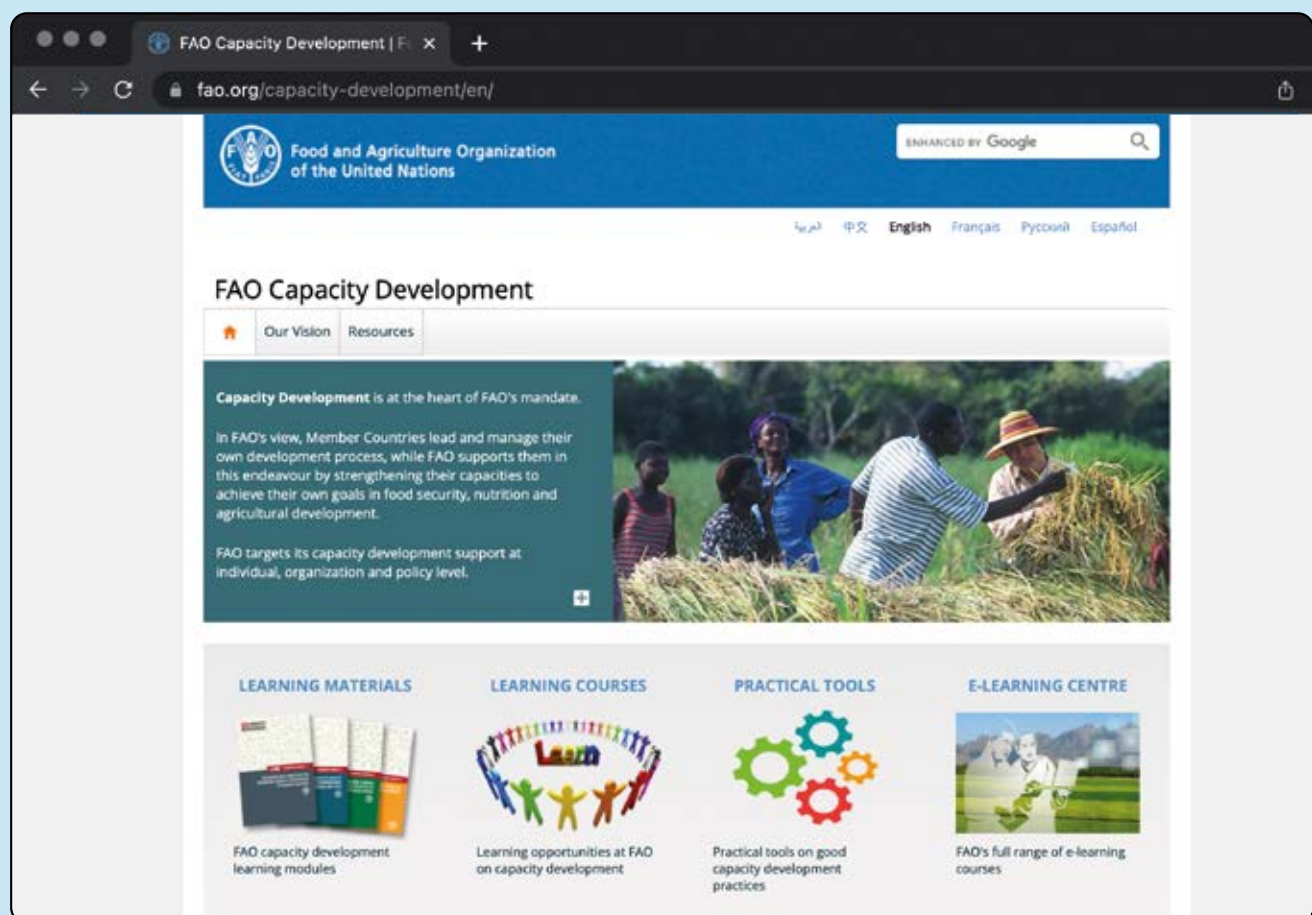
FAO Capacity Development | F ×

+

fao.org/capacity-development/en/

Food and Agriculture Organization of the United Nations

ENHANCED BY Google

العربية 中文 English Français Русский Español

FAO Capacity Development

Our Vision Resources

**Capacity Development** is at the heart of FAO's mandate.

In FAO's view, Member Countries lead and manage their own development process, while FAO supports them in this endeavour by strengthening their capacities to achieve their own goals in food security, nutrition and agricultural development.

FAO targets its capacity development support at individual, organization and policy level.

LEARNING MATERIALS

FAO capacity development learning modules

LEARNING COURSES

Learn

Learning opportunities at FAO on capacity development

PRACTICAL TOOLS

Practical tools on good capacity development practices

E-LEARNING CENTRE

FAO's full range of e-learning courses